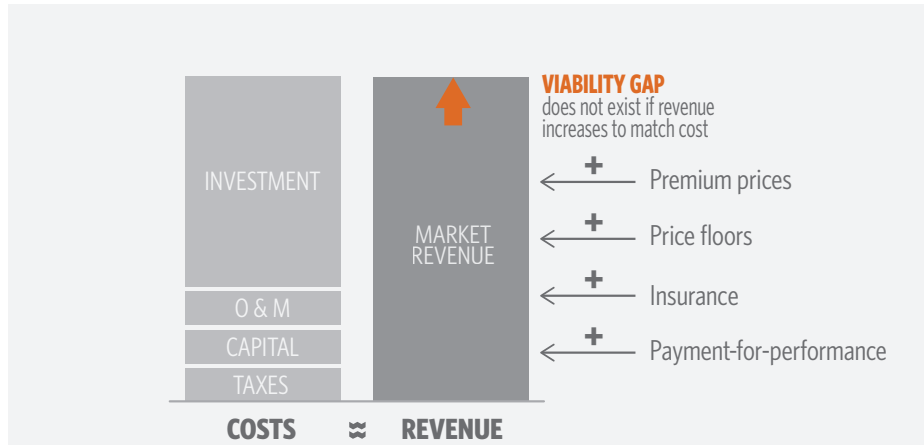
VIABILITY GAP
does not exist if revenue increases to match cost

INVESTMENT

O & M

CAPITAL

TAXES

MARKET REVENUE

+ Premium prices

+ Price floors

+ Insurance

+ Payment-for-performance

COSTS ≈ REVENUE